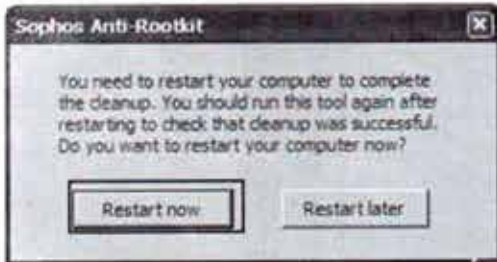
Sophos Anti-Rootkit

You need to restart your computer to complete the cleanup. You should run this tool again after restarting to check that cleanup was successful. Do you want to restart your computer now?

Restart now

Restart later